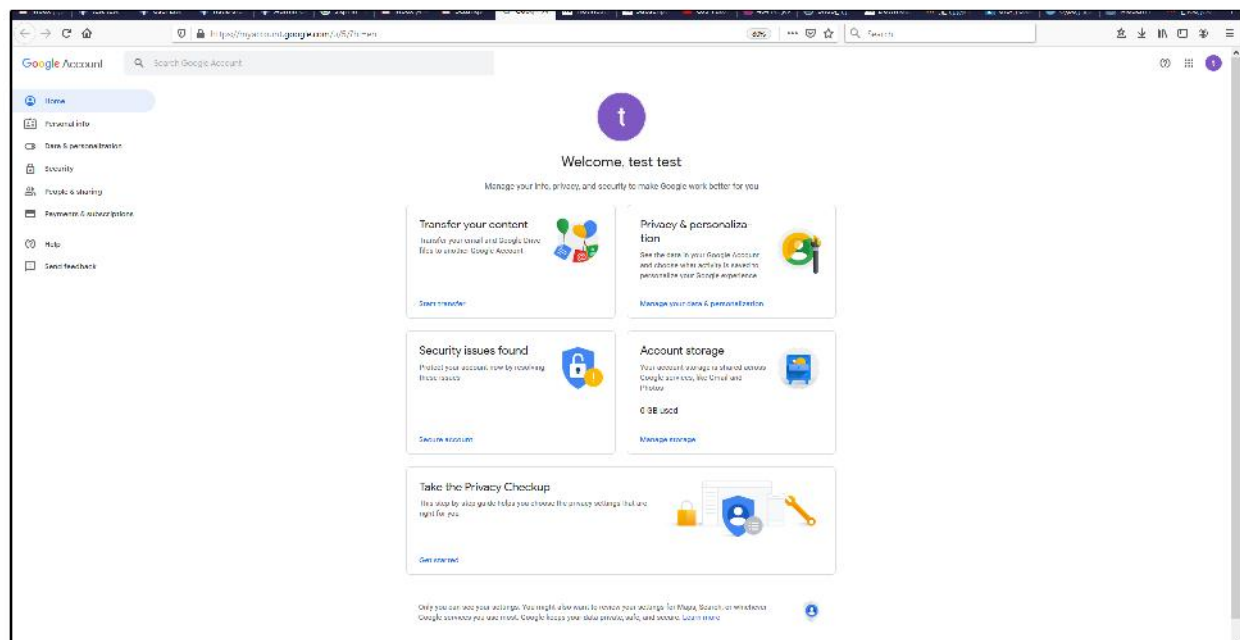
https://myaccount.google.com/u/5/?utm=en

67%

Search

Google Account

Search Google Account

Home

Personal info

Data & personalization

Security

People & sharing

Payments & subscriptions

Help

Send feedback

t

Welcome, test test

Manage your info, privacy, and security to make Google work better for you

Transfer your content

Transfer your email and Google Drive files to another Google Account

Start transfer

Privacy & personalization

See the data in your Google Account and choose what activity is saved to personalize your Google experience

Manage your data & personalization

Security issues found

Protect your account now by resolving these issues

Secure account

Account storage

Your account storage is shared across Google services, like Gmail and Photos

0 GB used

Manage storage

Take the Privacy Checkup

This step-by-step guide helps you choose the privacy settings that are right for you

Get started

Only you can see your settings. You might also want to review your settings for Maps, Search, or whichever Google services you use most. Google keeps your data private, safe, and secure. Learn more